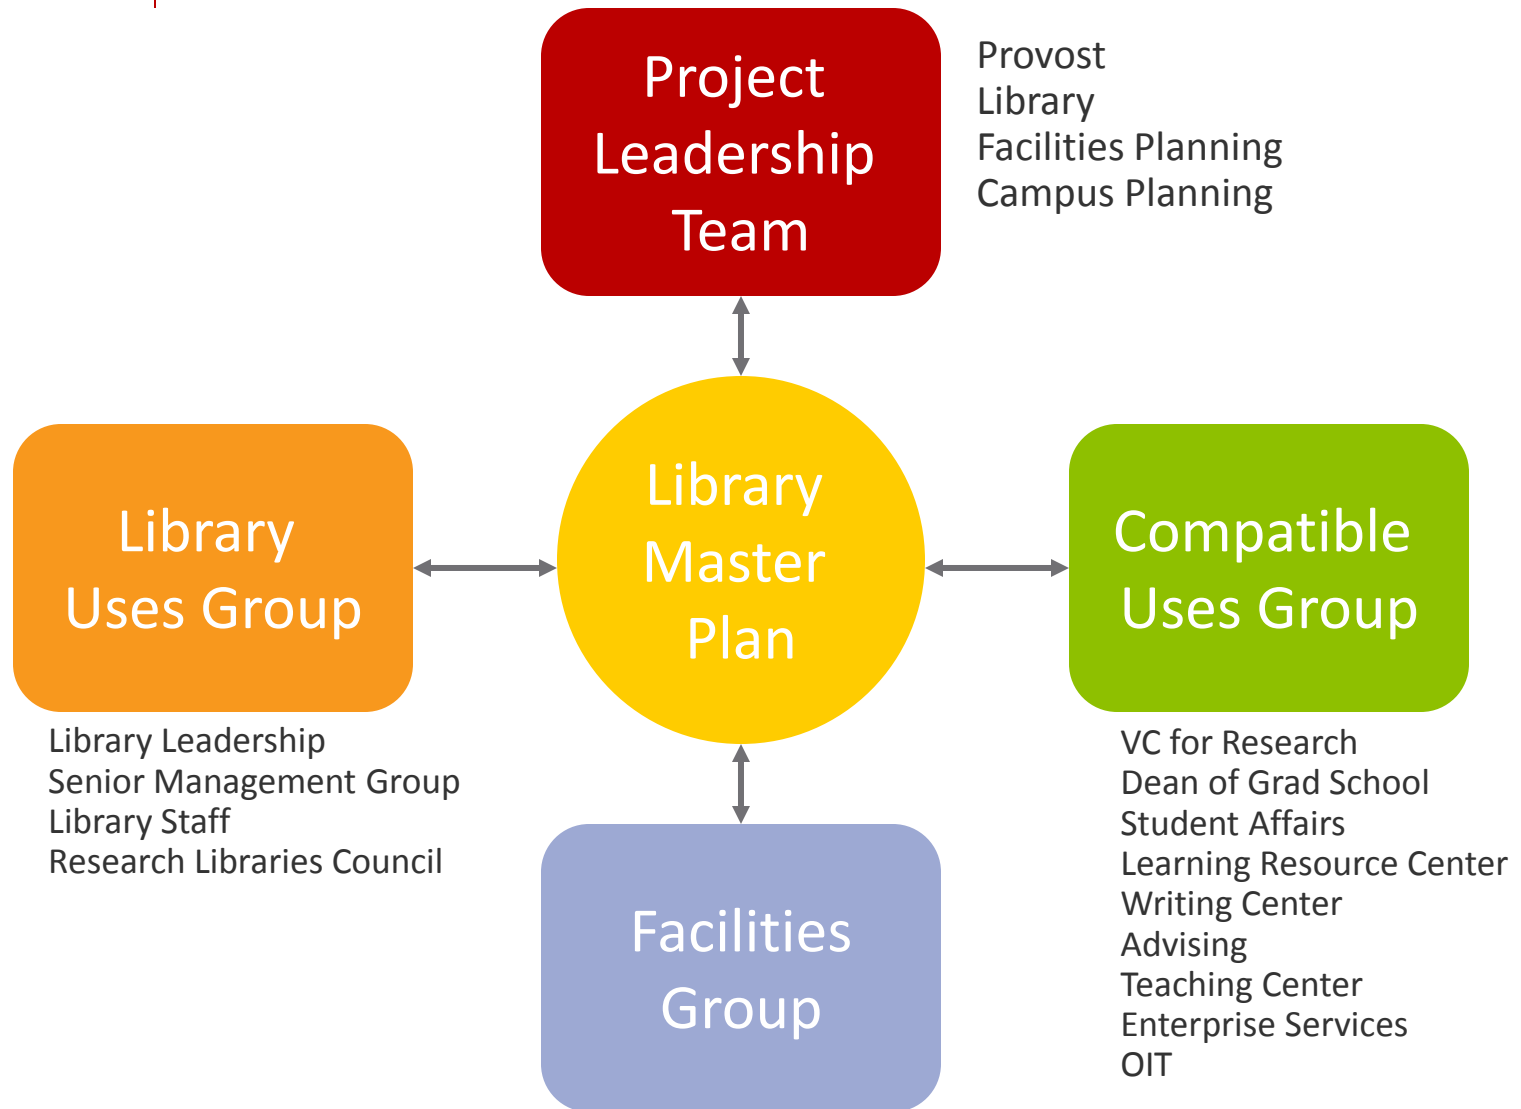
Project Leadership Team

Provost
Library
Facilities Planning
Campus Planning

Library Uses Group

Library Master Plan

Compatible Uses Group

Library Leadership
Senior Management Group
Library Staff
Research Libraries Council

VC for Research
Dean of Grad School
Student Affairs
Learning Resource Center
Writing Center
Advising
Teaching Center
Enterprise Services
OIT

Facilities Group